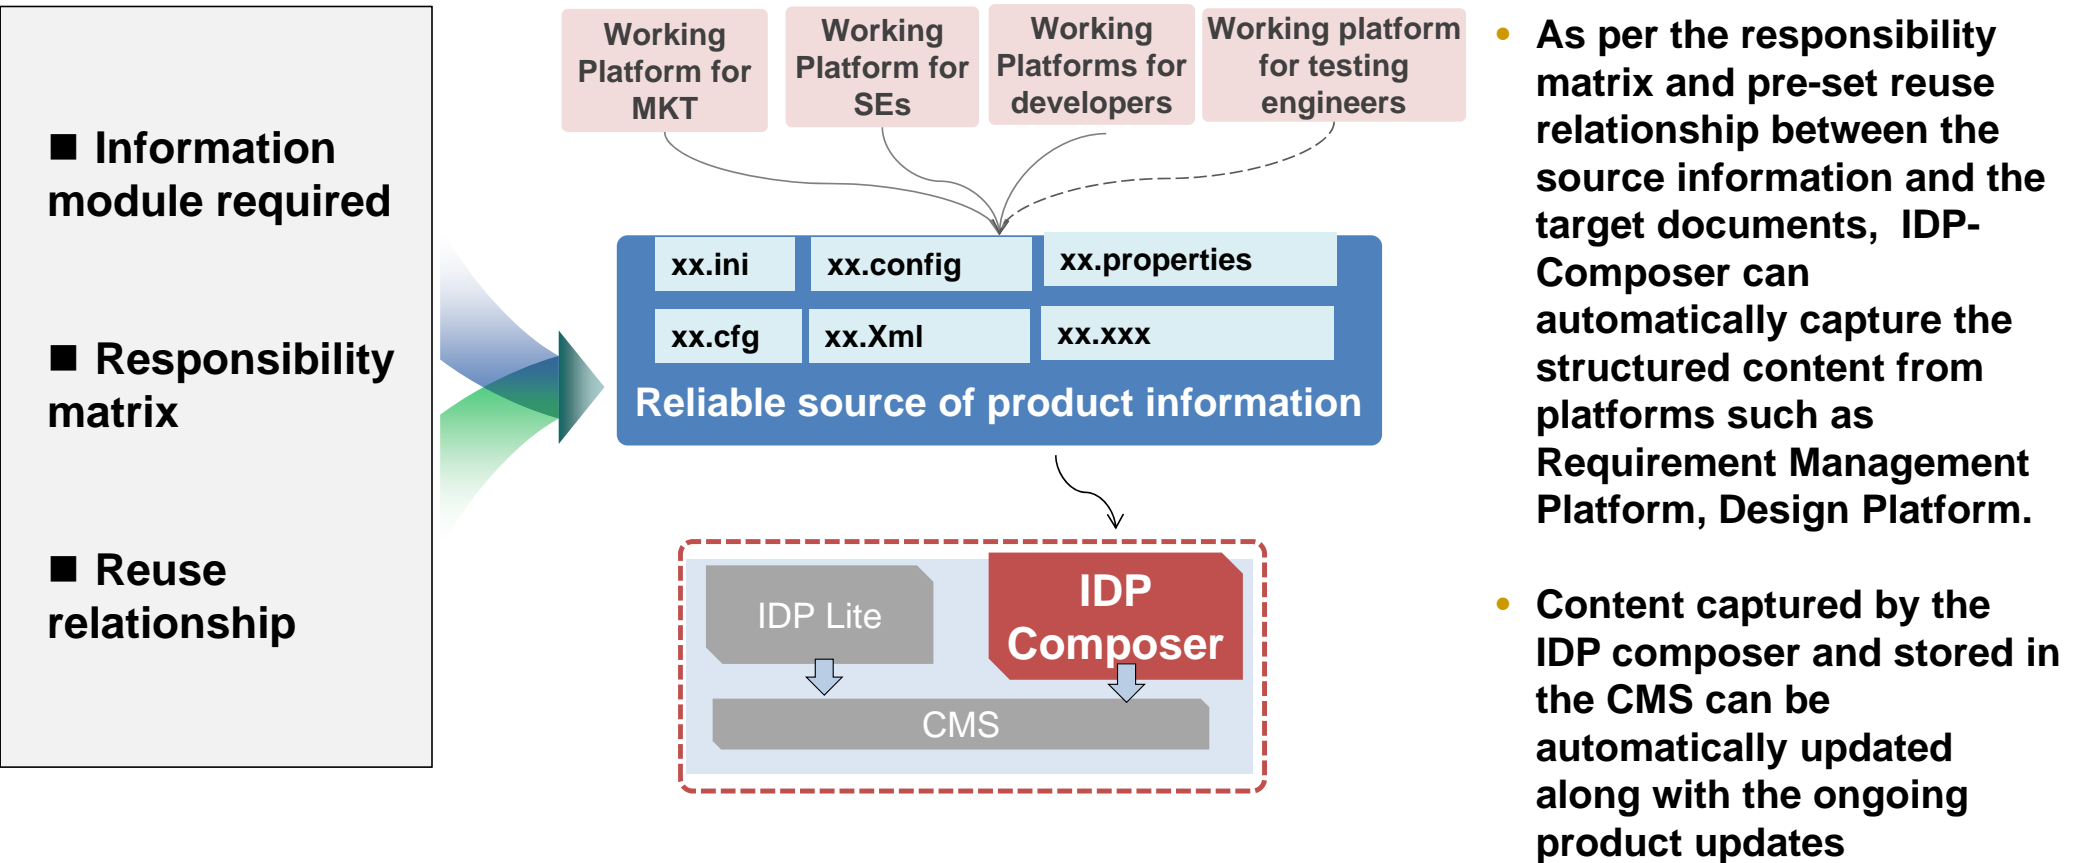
■ Information module required

■ Responsibility matrix

■ Reuse relationship

Working Platform for MKT

Working Platform for SEs

Working Platforms for developers

Working platform for testing engineers

| xx.ini | xx.config | xx.properties |
|---|---|---|
| xx.cfg | xx.Xml | xx.xxx |

Reliable source of product information

IDP Lite

IDP Composer

CMS

• As per the responsibility matrix and pre-set reuse relationship between the source information and the target documents, IDP-Composer can automatically capture the structured content from platforms such as Requirement Management Platform, Design Platform.

• Content captured by the IDP composer and stored in the CMS can be automatically updated along with the ongoing product updates